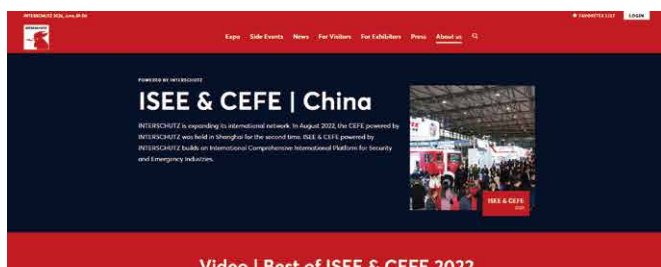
INTERSCHUTZ 2026, June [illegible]

★ FAVORITES LIST LOGIN

Expo Side Events News For Visitors For Exhibitors Press About us

POWERED BY INTERSCHUTZ

ISEE & CEFE | China

INTERSCHUTZ is expanding its international network. In August 2022, the CEFE powered by INTERSCHUTZ was held in Shanghai for the second time. ISEE & CEFE powered by INTERSCHUTZ builds an International Comprehensive International Platform for Security and Emergency Industries.

ISEE & CEFE
2022

Video | Best of ISEE & CEFE 2022